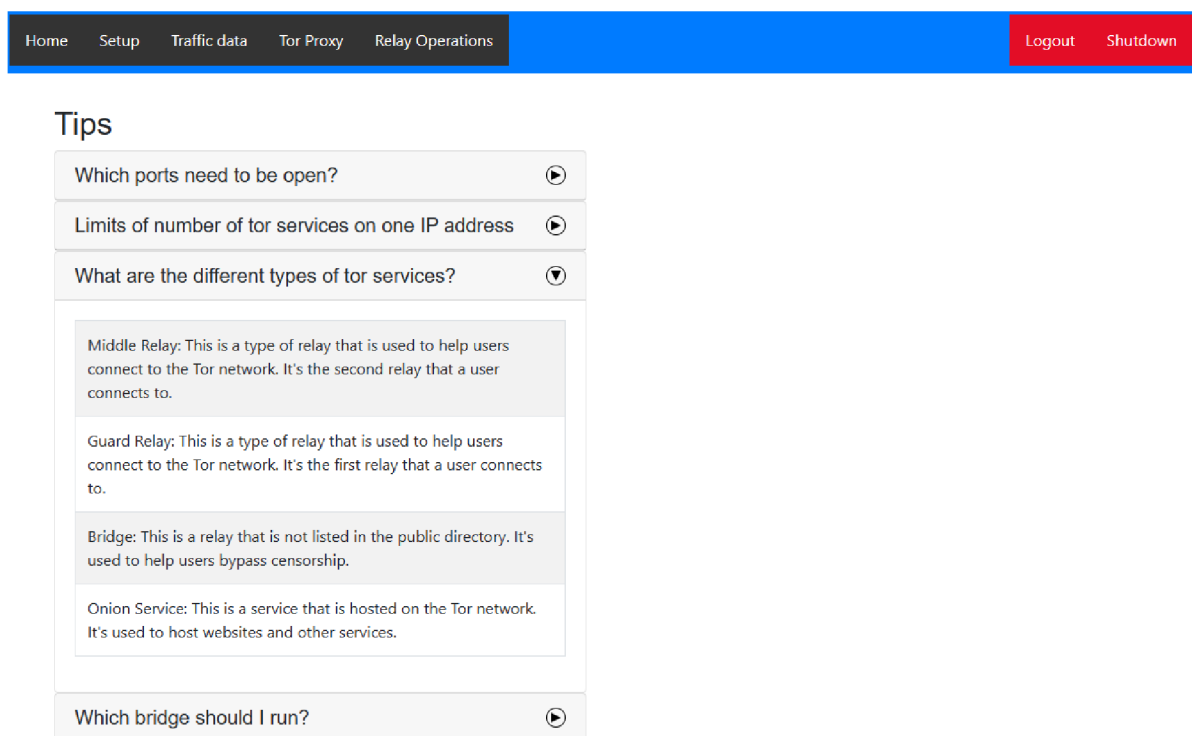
Home Setup Traffic data Tor Proxy Relay Operations Logout Shutdown

Tips

Which ports need to be open?

Limits of number of tor services on one IP address

What are the different types of tor services?

Middle Relay: This is a type of relay that is used to help users connect to the Tor network. It's the second relay that a user connects to.

Guard Relay: This is a type of relay that is used to help users connect to the Tor network. It's the first relay that a user connects to.

Bridge: This is a relay that is not listed in the public directory. It's used to help users bypass censorship.

Onion Service: This is a service that is hosted on the Tor network. It's used to host websites and other services.

Which bridge should I run?